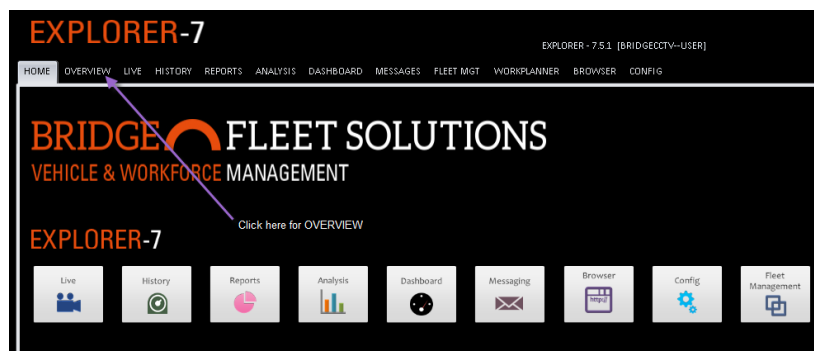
EXPLORER-7

EXPLORER - 7.5.1 [BRIDGECCTV--USER]

HOME OVERVIEW LIVE HISTORY REPORTS ANALYSIS DASHBOARD MESSAGES FLEET MGT WORKPLANNER BROWSER CONFIG

BRIDGE FLEET SOLUTIONS
VEHICLE & WORKFORCE MANAGEMENT

Click here for OVERVIEW

EXPLORER-7

Live
History
Reports
Analysis
Dashboard
Messaging
Browser
http://
Config
Fleet Management